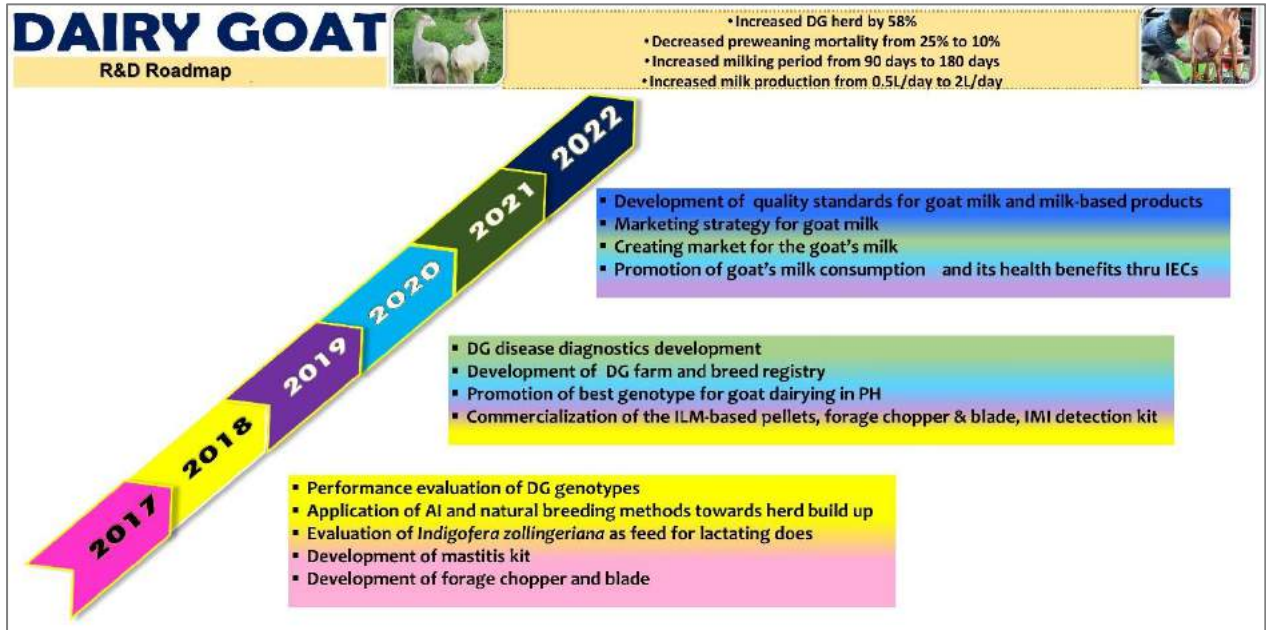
DAIRY GOAT
R&D Roadmap

• Increased DG herd by 58%
• Decreased preweaning mortality from 25% to 10%
• Increased milking period from 90 days to 180 days
• Increased milk production from 0.5L/day to 2L/day

2022
2021
2020
2019
2018
2017

▪ Development of quality standards for goat milk and milk-based products
▪ Marketing strategy for goat milk
▪ Creating market for the goat's milk
▪ Promotion of goat's milk consumption and its health benefits thru IECs

▪ DG disease diagnostics development
▪ Development of DG farm and breed registry
▪ Promotion of best genotype for goat dairying in PH
▪ Commercialization of the ILM-based pellets, forage chopper & blade, IMI detection kit

▪ Performance evaluation of DG genotypes
▪ Application of AI and natural breeding methods towards herd build up
▪ Evaluation of Indigofera zollingeriana as feed for lactating does
▪ Development of mastitis kit
▪ Development of forage chopper and blade